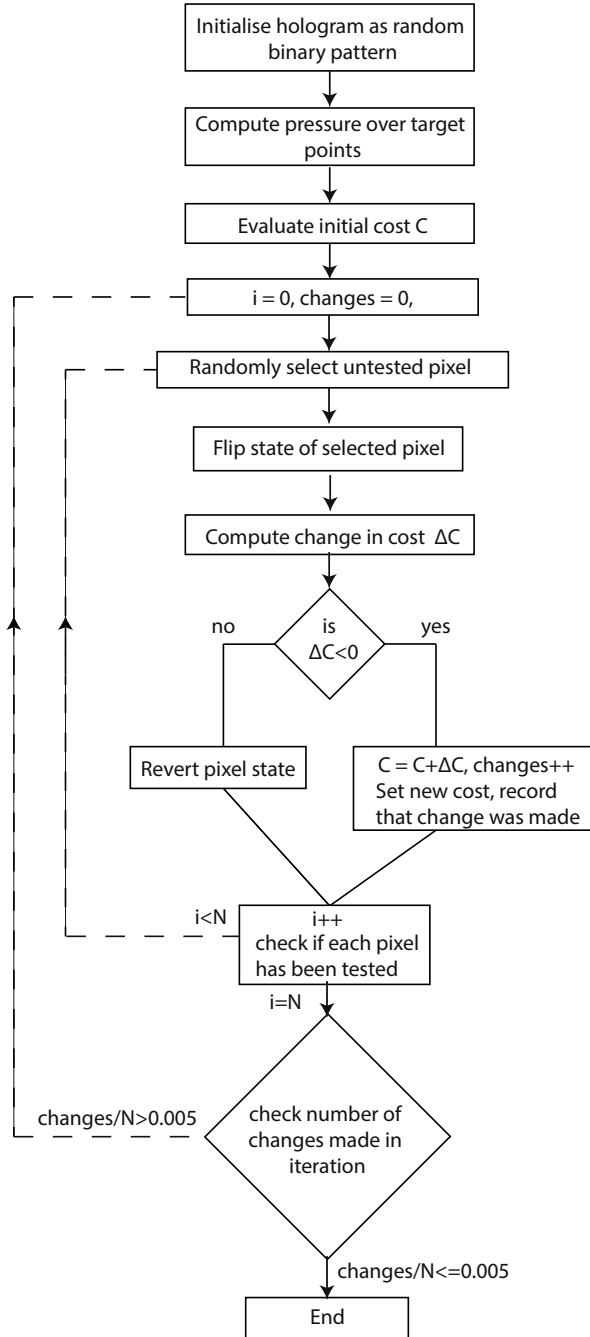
Initialise hologram as random binary pattern

Compute pressure over target points

Evaluate initial cost C

i = 0, changes = 0,

Randomly select untested pixel

Flip state of selected pixel

Compute change in cost ΔC

no

is ΔC<0

yes

Revert pixel state

C = C+ΔC, changes++
Set new cost, record that change was made

i<N

i++
check if each pixel has been tested

i=N

changes/N>0.005

check number of changes made in iteration

changes/N<=0.005

End